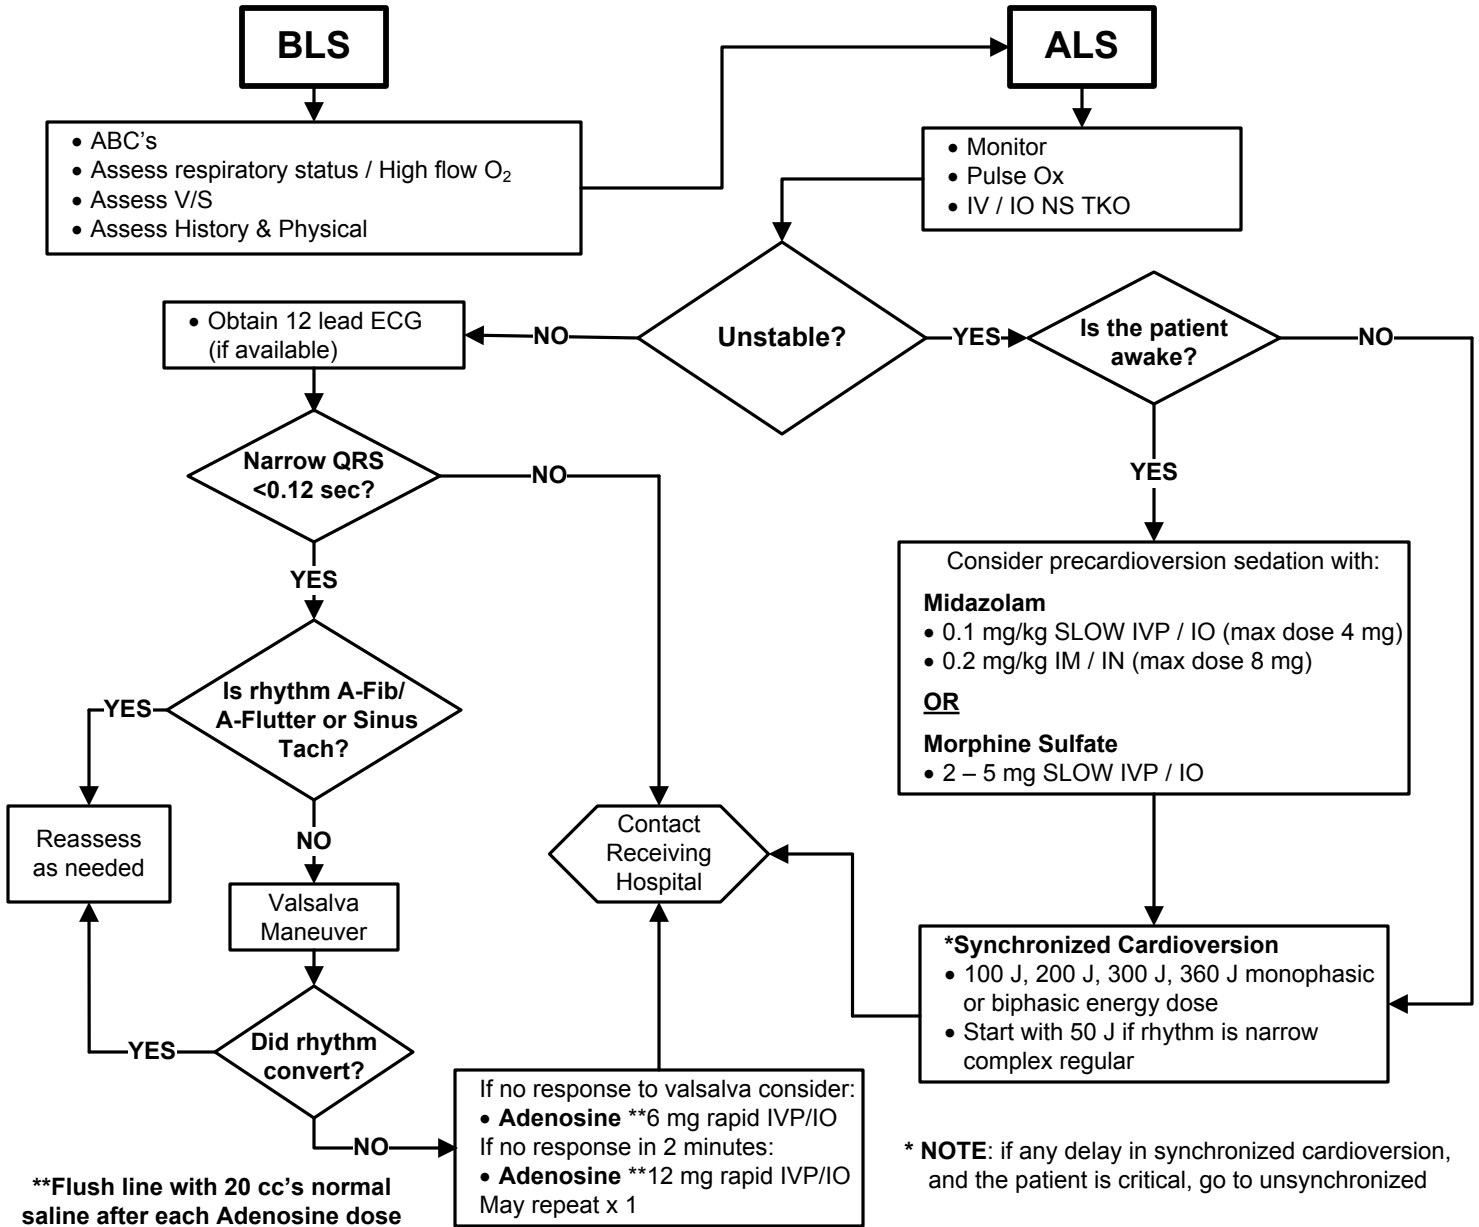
BLS

• ABC's
• Assess respiratory status / High flow $O_2$
• Assess V/S
• Assess History & Physical

ALS

• Monitor
• Pulse Ox
• IV / IO NS TKO

Unstable?

NO

• Obtain 12 lead ECG (if available)

YES

Is the patient awake?

NO

YES

Narrow QRS <0.12 sec?

NO

YES

Consider precardioversion sedation with:

**Midazolam**
• 0.1 mg/kg SLOW IVP / IO (max dose 4 mg)
• 0.2 mg/kg IM / IN (max dose 8 mg)

OR

**Morphine Sulfate**
• 2 – 5 mg SLOW IVP / IO

Is rhythm A-Fib/ A-Flutter or Sinus Tach?

YES

NO

Reassess as needed

Contact Receiving Hospital

Valsalva Maneuver

*Synchronized Cardioversion
• 100 J, 200 J, 300 J, 360 J monophasic or biphasic energy dose
• Start with 50 J if rhythm is narrow complex regular

YES

Did rhythm convert?

NO

If no response to valsalva consider:
• **Adenosine** **6 mg rapid IVP/IO
If no response in 2 minutes:
• **Adenosine** **12 mg rapid IVP/IO
May repeat x 1

**Flush line with 20 cc's normal saline after each Adenosine dose

* **NOTE**: if any delay in synchronized cardioversion, and the patient is critical, go to unsynchronized